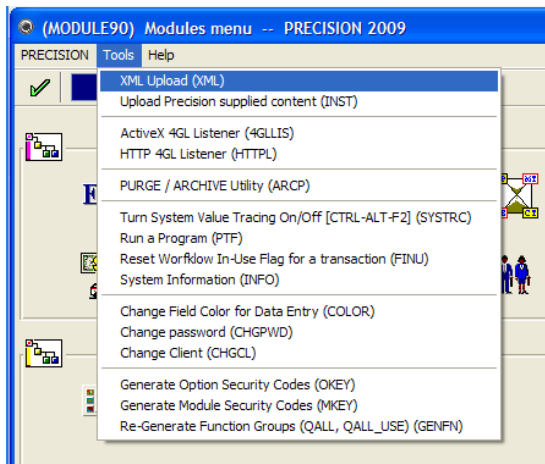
(MODULE90) Modules menu -- PRECISION 2009

PRECISION Tools Help

XML Upload (XML)
Upload Precision supplied content (INST)

ActiveX 4GL Listener (4GLLIS)
HTTP 4GL Listener (HTTPL)

PURGE / ARCHIVE Utility (ARCP)

Turn System Value Tracing On/Off [CTRL-ALT-F2] (SYSTRC)
Run a Program (PTF)
Reset Workflow In-Use Flag for a transaction (FINU)
System Information (INFO)

Change Field Color for Data Entry (COLOR)
Change password (CHGPWD)
Change Client (CHGCL)

Generate Option Security Codes (OKEY)
Generate Module Security Codes (MKEY)
Re-Generate Function Groups (QALL, QALL_USE) (GENFN)